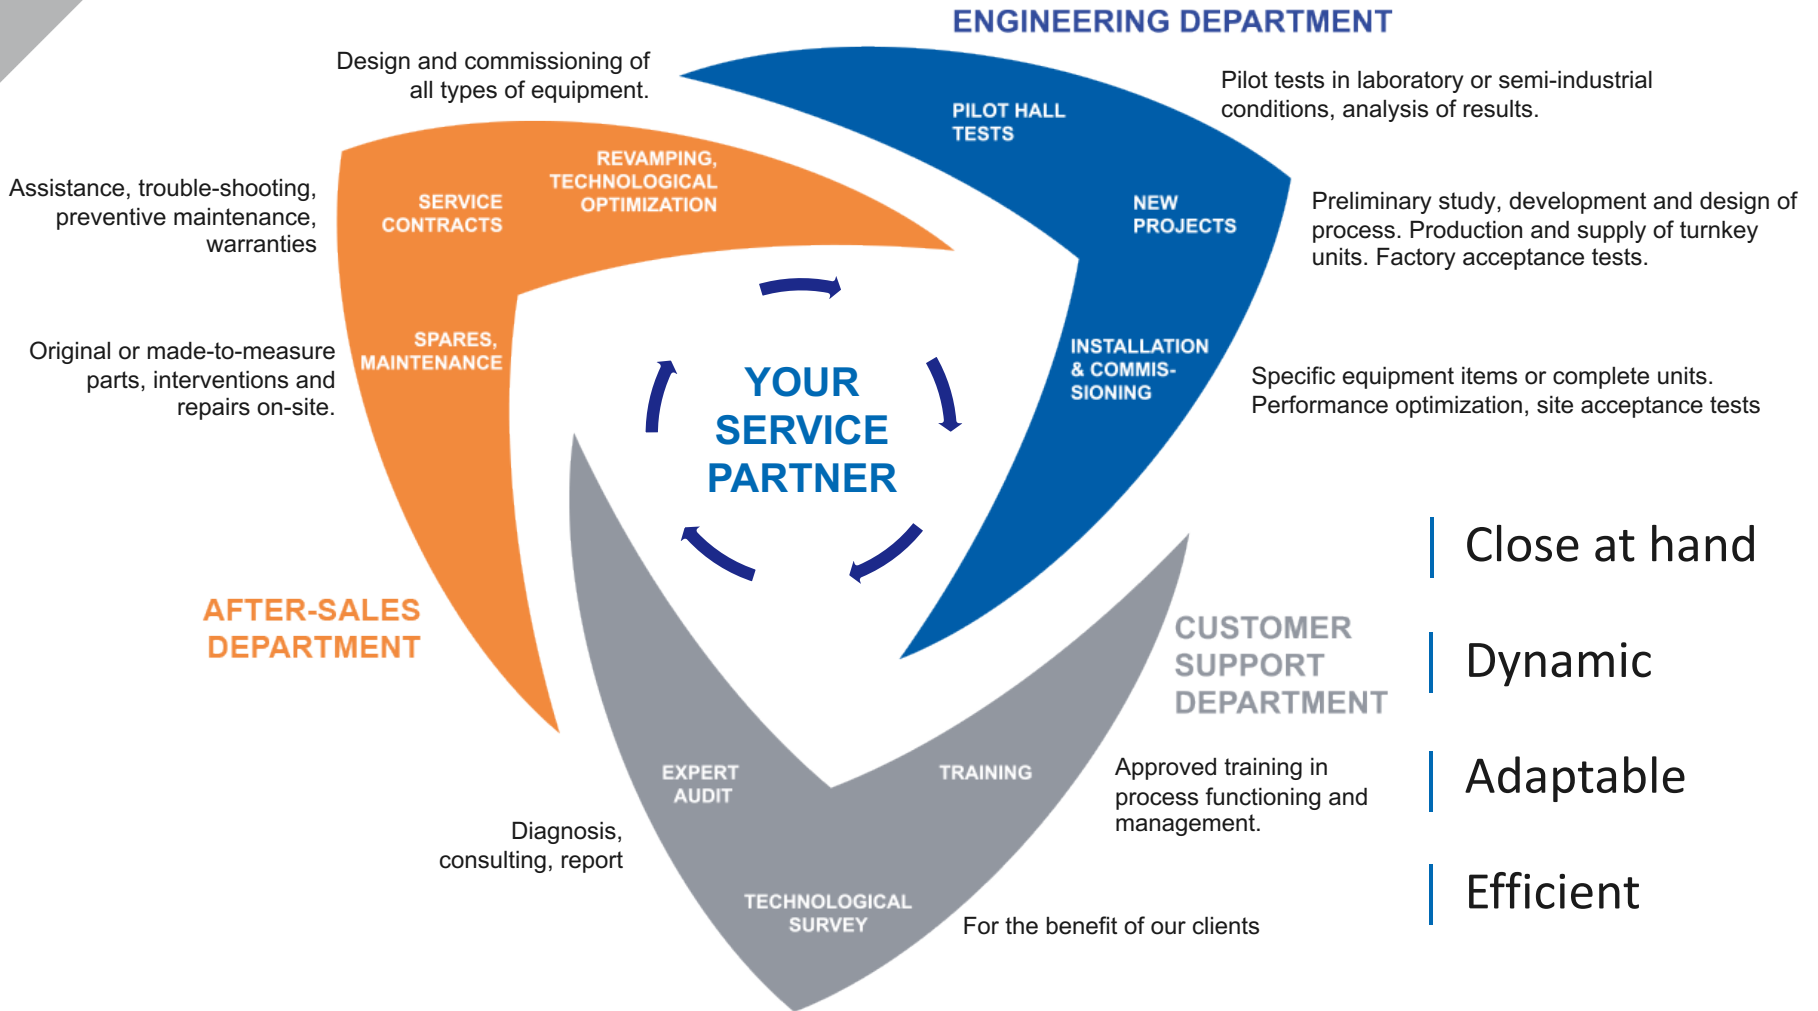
ENGINEERING DEPARTMENT

Design and commissioning of all types of equipment.

Pilot tests in laboratory or semi-industrial conditions, analysis of results.

PILOT HALL TESTS

NEW PROJECTS

Preliminary study, development and design of process. Production and supply of turnkey units. Factory acceptance tests.

INSTALLATION & COMMISSIONING

Specific equipment items or complete units. Performance optimization, site acceptance tests

REVAMPING, TECHNOLOGICAL OPTIMIZATION

SERVICE CONTRACTS

Assistance, trouble-shooting, preventive maintenance, warranties

SPARES, MAINTENANCE

Original or made-to-measure parts, interventions and repairs on-site.

YOUR SERVICE PARTNER

AFTER-SALES DEPARTMENT

CUSTOMER SUPPORT DEPARTMENT

EXPERT AUDIT

TRAINING

Approved training in process functioning and management.

Diagnosis, consulting, report

TECHNOLOGICAL SURVEY

For the benefit of our clients

Close at hand

Dynamic

Adaptable

Efficient